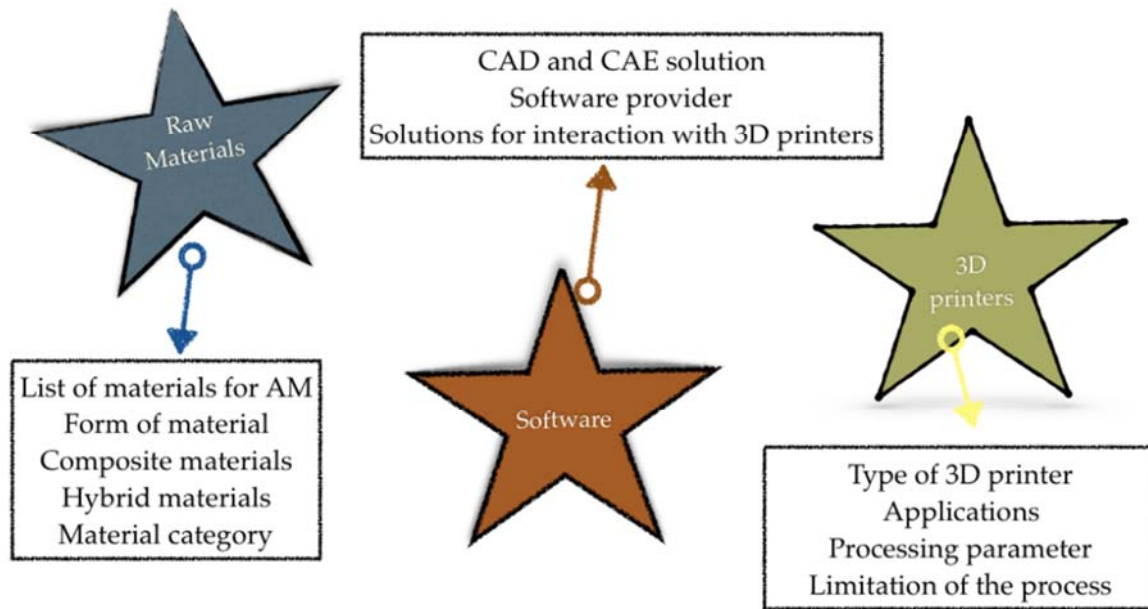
Raw Materials

CAD and CAE solution
Software provider
Solutions for interaction with 3D printers

3D printers

List of materials for AM
Form of material
Composite materials
Hybrid materials
Material category

Software

Type of 3D printer
Applications
Processing parameter
Limitation of the process